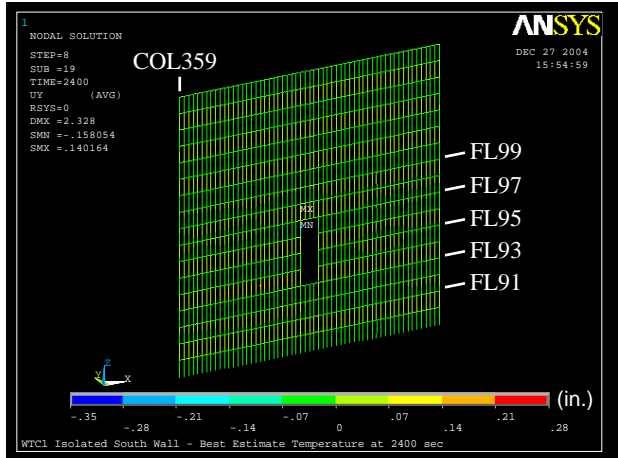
1

NODAL SOLUTION

STEP=8
SUB =19
TIME=2400
UY (AVG)
RSYS=0
DMX =2.328
SMN =-.158054
SMX =.140164

ANSYS

DEC 27 2004
15:54:59

COL359

FL99
FL97
FL95
FL93
FL91

MX
MN

Y
Z
X

(in.)

-.35 -.21 -.07 .07 .21
-.28 -.14 0 .14 .28

WTC1 Isolated South Wall - Best Estimate Temperature at 2400 sec